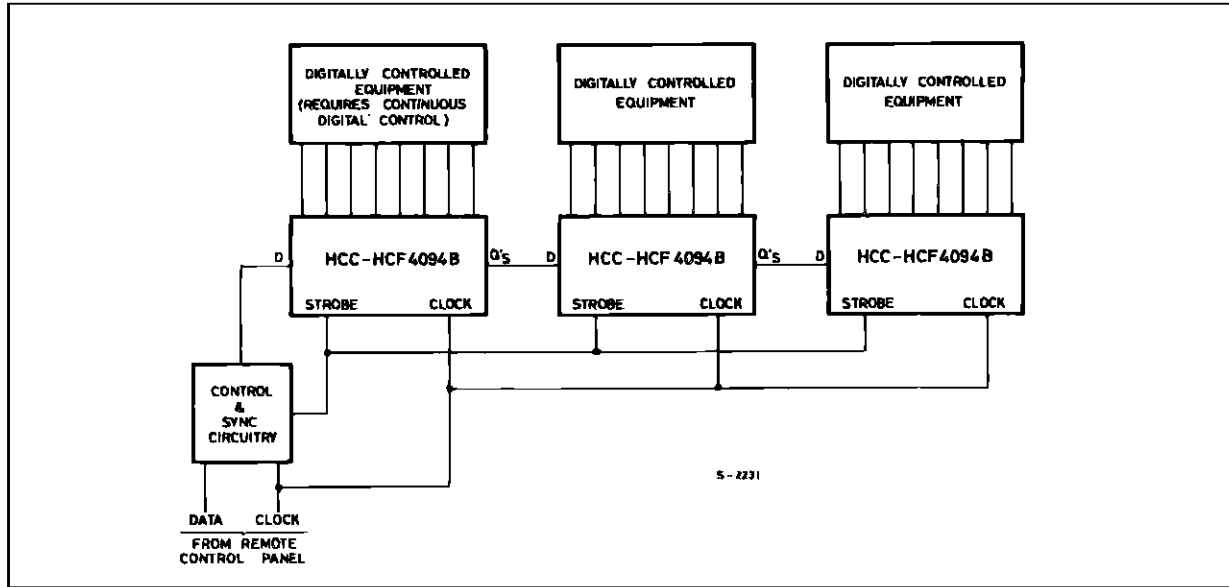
DIGITALLY CONTROLLED EQUIPMENT (REQUIRES CONTINUOUS DIGITAL CONTROL)

DIGITALLY CONTROLLED EQUIPMENT

DIGITALLY CONTROLLED EQUIPMENT

D

HCC-HCF4094B

Q'S

STROBE

CLOCK

D

HCC-HCF4094B

Q'S

STROBE

CLOCK

D

HCC-HCF4094B

STROBE

CLOCK

CONTROL & SYNC CIRCUITRY

DATA

CLOCK

FROM REMOTE CONTROL PANEL

S-2231